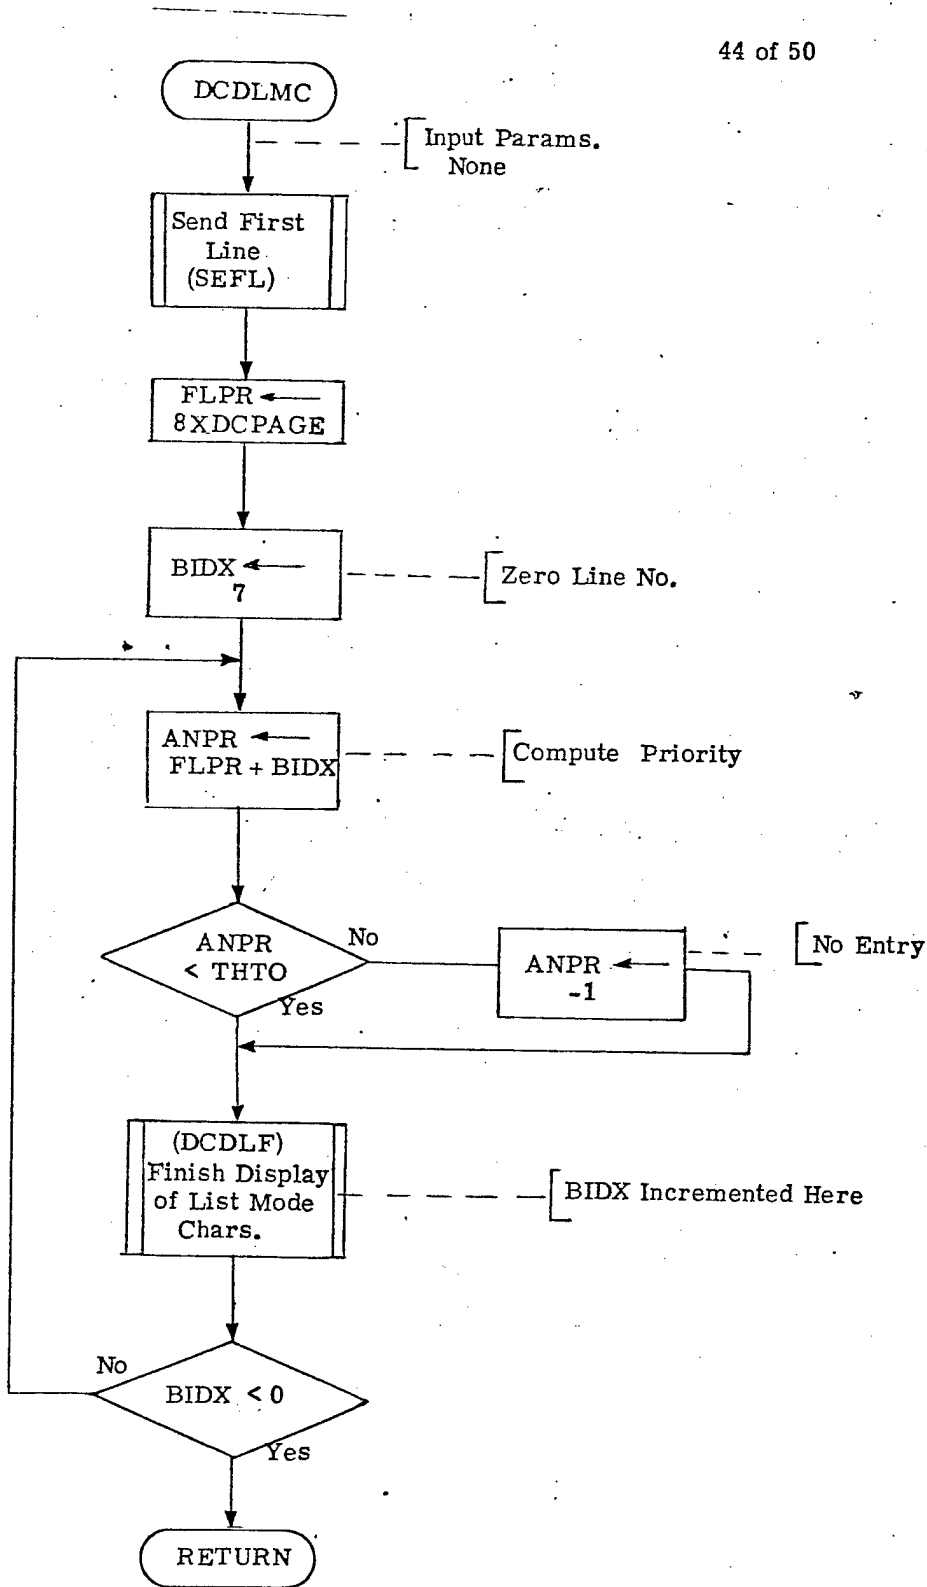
44 of 50

DCDLMC

Input Params. None

Send First Line (SEFL)

FLPR ← 8XDCPAGE

BIDX ← 7

Zero Line No.

ANPR ← FLPR + BIDX

Compute Priority

ANPR < THTO

No

Yes

ANPR ← -1

No Entry

(DCDLF) Finish Display of List Mode Chars.

BIDX Incremented Here

No

BIDX < 0

Yes

RETURN